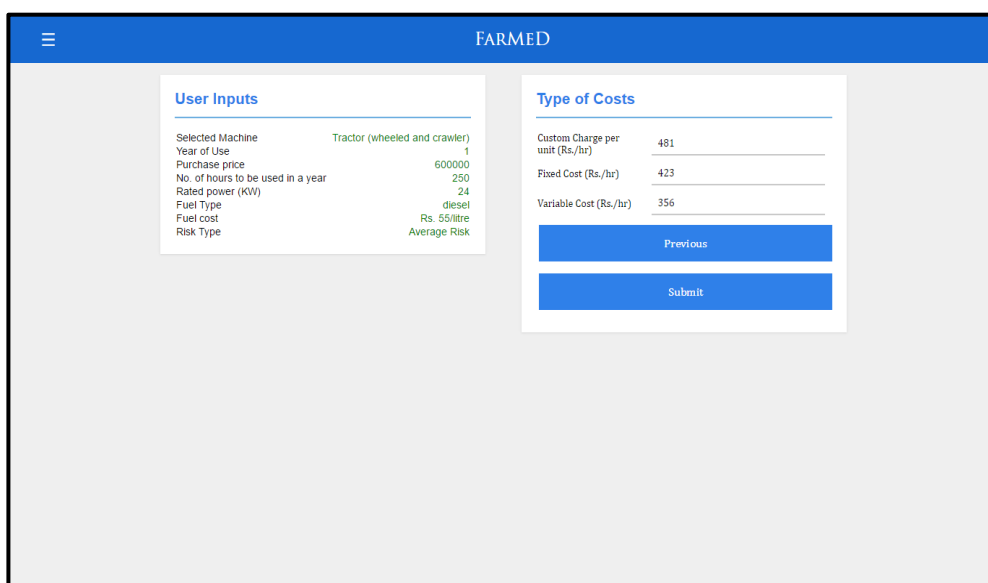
☰ FARMED

User Inputs

| | |
|---|---|
| Selected Machine | Tractor (wheeled and crawler) |
| Year of Use | 1 |
| Purchase price | 600000 |
| No. of hours to be used in a year | 250 |
| Rated power (KW) | 24 |
| Fuel Type | diesel |
| Fuel cost | Rs. 55/litre |
| Risk Type | Average Risk |

Type of Costs

| | |
|---|---|
| Custom Charge per unit (Rs./hr) | 481 |
| Fixed Cost (Rs./hr) | 423 |
| Variable Cost (Rs./hr) | 356 |

Previous

Submit